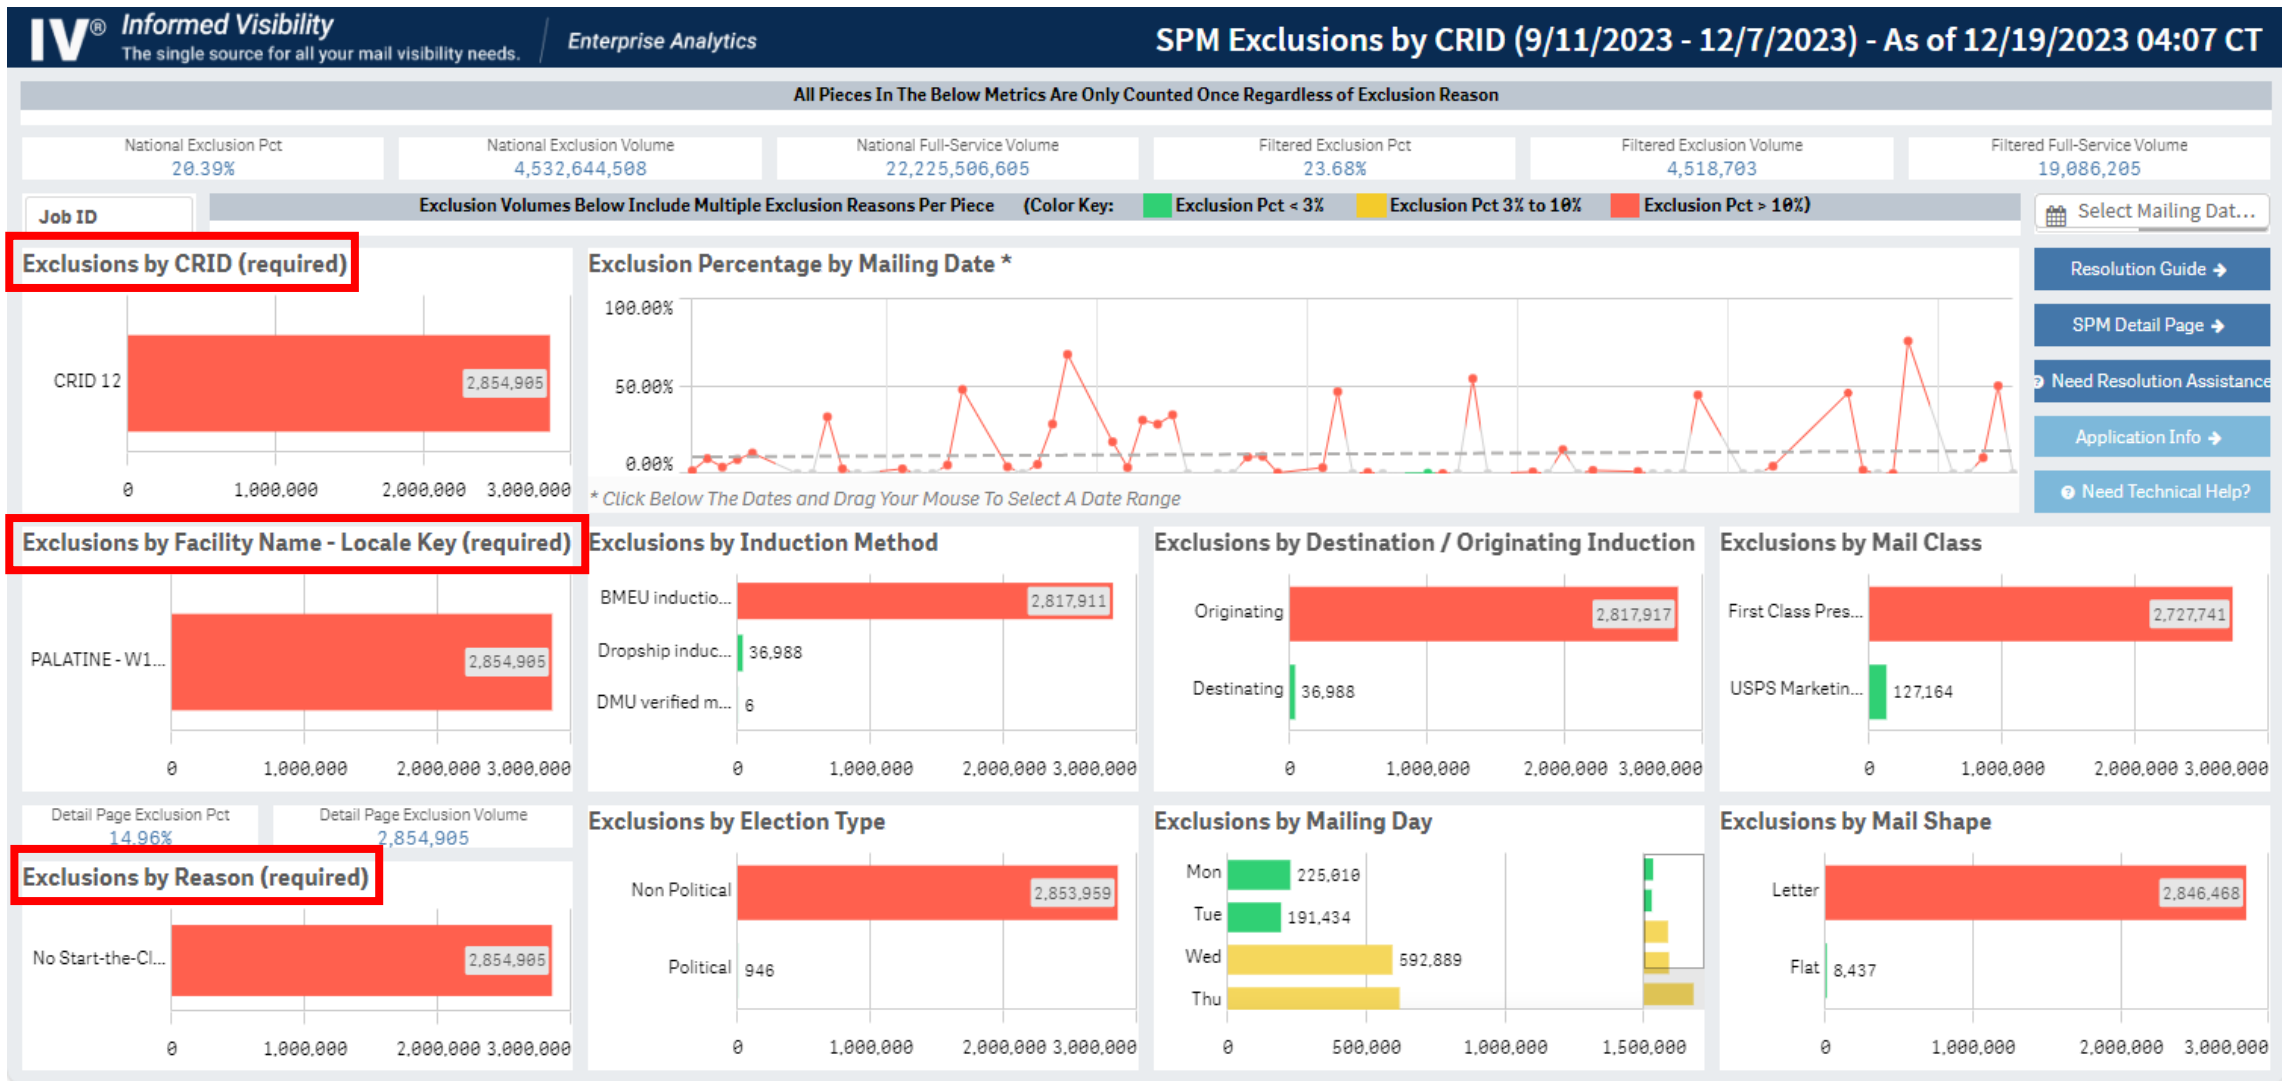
IV® Informed Visibility
The single source for all your mail visibility needs.

Enterprise Analytics

SPM Exclusions by CRID (9/11/2023 - 12/7/2023) - As of 12/19/2023 04:07 CT

All Pieces In The Below Metrics Are Only Counted Once Regardless of Exclusion Reason

| National Exclusion Pct | National Exclusion Volume | National Full-Service Volume | Filtered Exclusion Pct | Filtered Exclusion Volume | Filtered Full-Service Volume |
|---|---|---|---|---|---|
| 20.39% | 4,532,644,508 | 22,225,506,605 | 23.68% | 4,518,703 | 19,086,205 |

Job ID

Exclusion Volumes Below Include Multiple Exclusion Reasons Per Piece (Color Key: Exclusion Pct < 3% Exclusion Pct 3% to 10% Exclusion Pct > 10%)

Select Mailing Dat...

Exclusions by CRID (required)

CRID 12 2,854,905

0 1,000,000 2,000,000 3,000,000

Exclusion Percentage by Mailing Date *

100.00%
50.00%
0.00%

* Click Below The Dates and Drag Your Mouse To Select A Date Range

Resolution Guide
SPM Detail Page
Need Resolution Assistance
Application Info
Need Technical Help?

Exclusions by Facility Name - Locale Key (required)

PALATINE - W1... 2,854,905

0 1,000,000 2,000,000 3,000,000

Exclusions by Induction Method

BMEU inductio... 2,817,911
Dropship induc... 36,988
DMU verified m... 6

0 1,000,000 2,000,000 3,000,000

Exclusions by Destination / Originating Induction

Originating 2,817,917
Destinating 36,988

0 1,000,000 2,000,000 3,000,000

Exclusions by Mail Class

First Class Pres... 2,727,741
USPS Marketin... 127,164

0 1,000,000 2,000,000 3,000,000

Detail Page Exclusion Pct
14.96%

Detail Page Exclusion Volume
2,854,905

Exclusions by Reason (required)

No Start-the-Cl... 2,854,905

0 1,000,000 2,000,000 3,000,000

Exclusions by Election Type

Non Political 2,853,959
Political 946

0 1,000,000 2,000,000 3,000,000

Exclusions by Mailing Day

Mon 225,010
Tue 191,434
Wed 592,889
Thu

0 500,000 1,000,000 1,500,000

Exclusions by Mail Shape

Letter 2,846,468
Flat 8,437

0 1,000,000 2,000,000 3,000,000